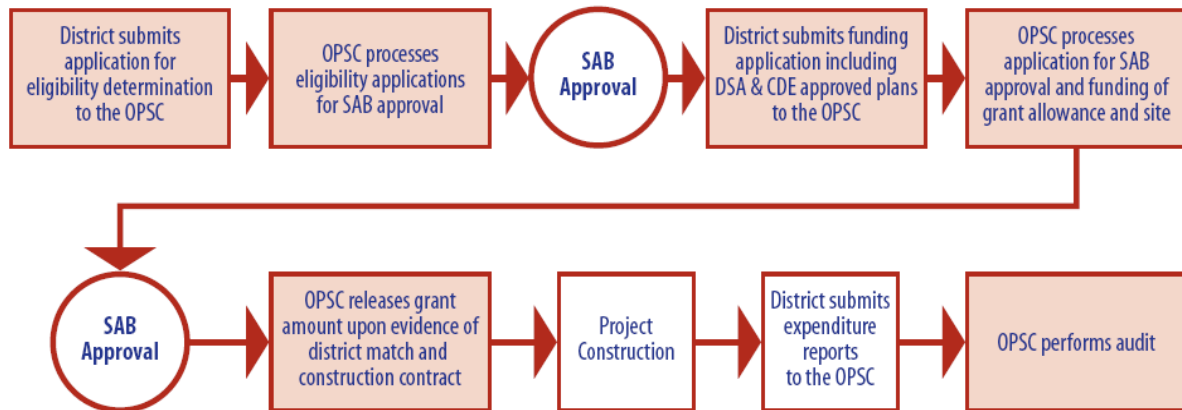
District submits application for eligibility determination to the OPSC

OPSC processes eligibility applications for SAB approval

SAB Approval

District submits funding application including DSA & CDE approved plans to the OPSC

OPSC processes application for SAB approval and funding of grant allowance and site

SAB Approval

OPSC releases grant amount upon evidence of district match and construction contract

Project Construction

District submits expenditure reports to the OPSC

OPSC performs audit